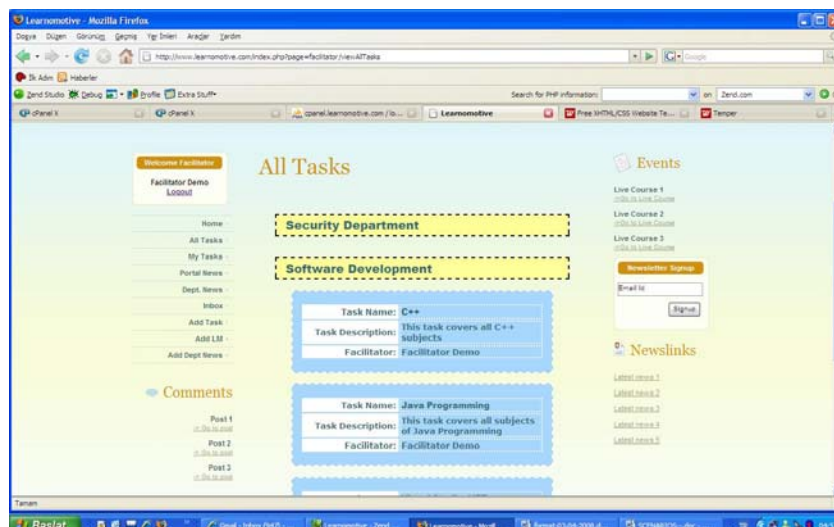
Learnomotive - Mozilla Firefox

Dosya Düzen Görünüm Geçmiş Yer İmleri Araçlar Yardım

http://www.learnomotive.com/index.php?page=facilitator/viewAllTasks

Google

İlk Adım Haberler

Zend Studio Debug Profile Extra Stuff

Search for PHP information: on Zend.com

cPanel X | cPanel X | cpanel.learnomotive.com / lo... | Learnomotive | Free XHTML/CSS Website Te... | Temper

Welcome Facilitator

Facilitator Demo
Logout

Home
All Tasks
My Tasks
Portal News
Dept. News
Inbox
Add Task
Add LM
Add Dept News

Comments

Post 1
>> Go to post
Post 2
>> Go to post
Post 3
>> Go to post

All Tasks

Security Department

Software Development

| Task Name: | C++ |
|---|---|
| Task Description: | This task covers all C++ subjects |
| Facilitator: | Facilitator Demo |

| Task Name: | Java Programming |
|---|---|
| Task Description: | This task covers all subjects of Java Programming |
| Facilitator: | Facilitator Demo |

Events

Live Course 1
>>Go to Live Course
Live Course 2
>>Go to Live Course
Live Course 3
>>Go to Live Course

Newsletter Signup

Email id

Signup

Newslinks

Latest news 1
Latest news 2
Latest news 3
Latest news 4
Latest news 5

Tamam

Başlat